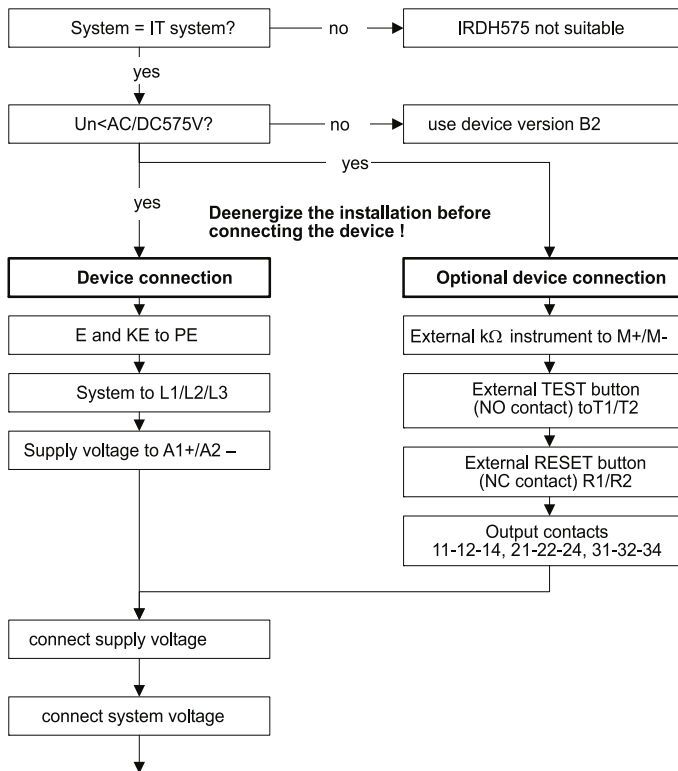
System = IT system?

no

IRDH575 not suitable

yes

Un<AC/DC575V?

no

use device version B2

yes

yes

Deenergize the installation before connecting the device !

Device connection

E and KE to PE

System to L1/L2/L3

Supply voltage to A1+/A2 –

Optional device connection

External kΩ instrument to M+/M-

External TEST button (NO contact) toT1/T2

External RESET button (NC contact) R1/R2

Output contacts 11-12-14, 21-22-24, 31-32-34

connect supply voltage

connect system voltage